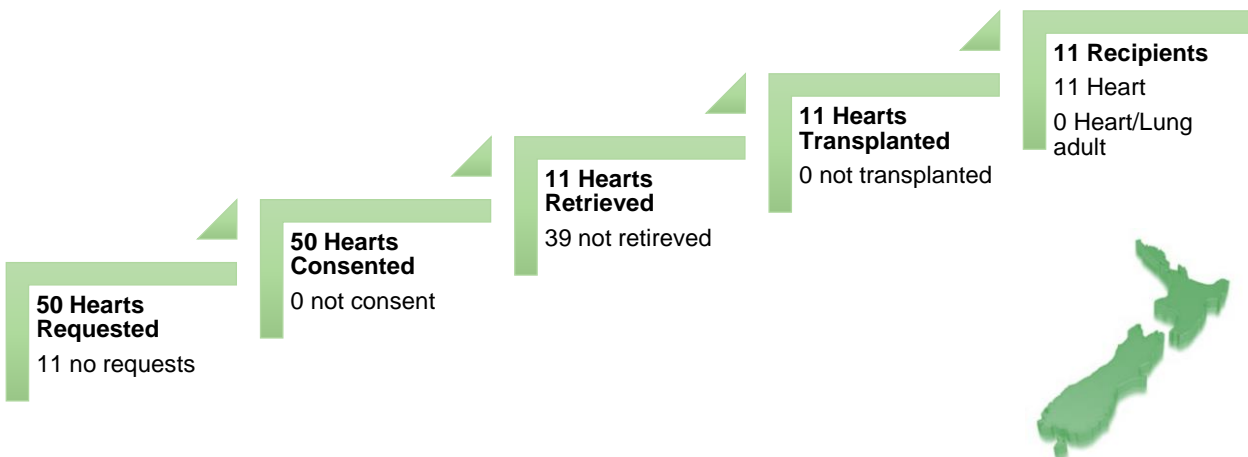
**50 Hearts Requested**
11 no requests

**50 Hearts Consented**
0 not consent

**11 Hearts Retrieved**
39 not retireved

**11 Hearts Transplanted**
0 not transplanted

**11 Recipients**
11 Heart
0 Heart/Lung adult